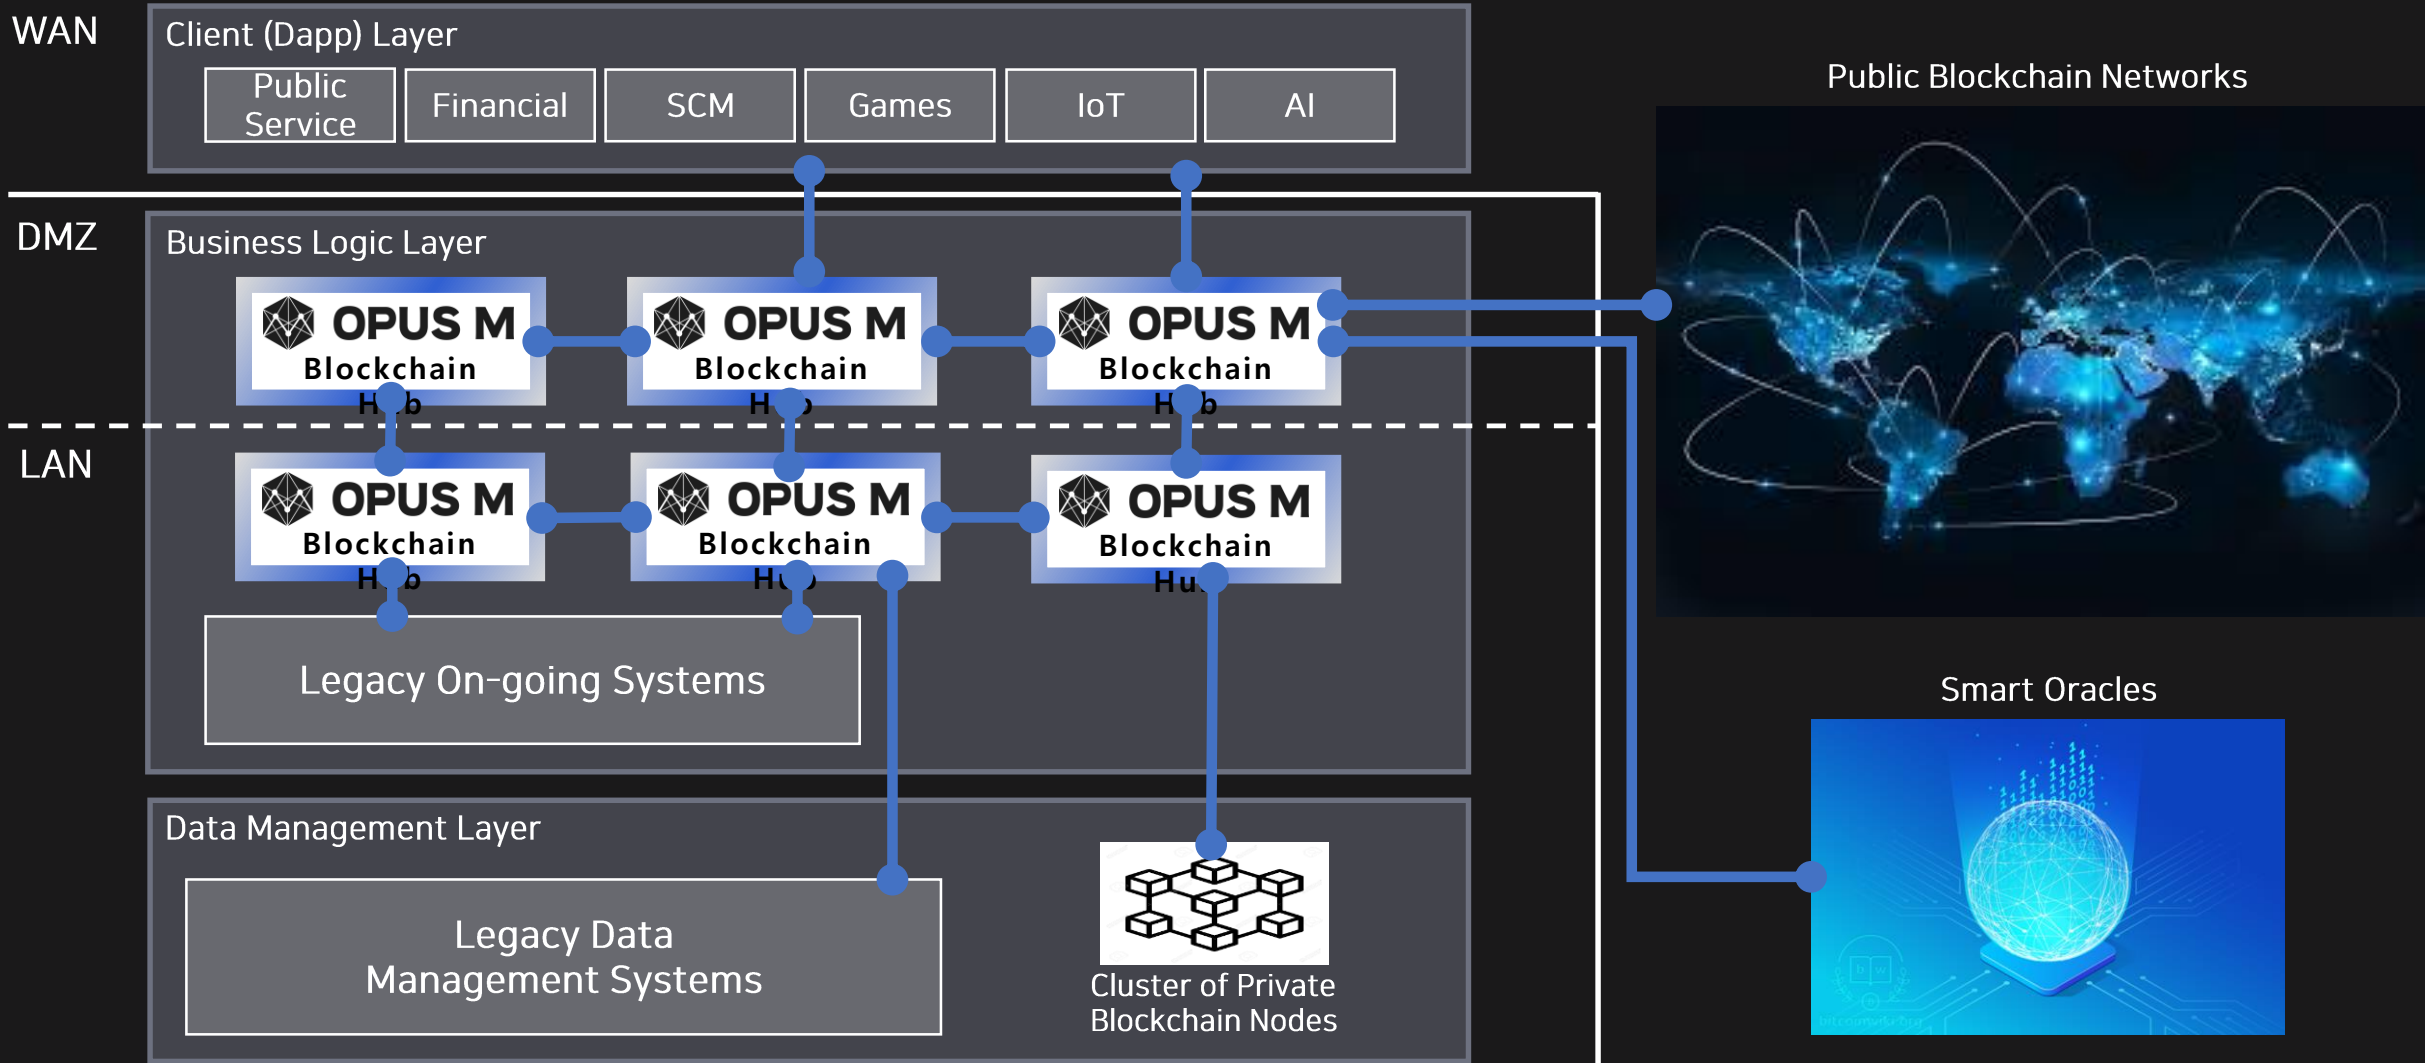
WAN

Client (Dapp) Layer

Public Service

Financial

SCM

Games

IoT

AI

DMZ

Business Logic Layer

OPUS M Blockchain H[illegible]b

OPUS M Blockchain H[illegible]

OPUS M Blockchain H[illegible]b

LAN

OPUS M Blockchain H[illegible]b

OPUS M Blockchain H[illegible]

OPUS M Blockchain Hu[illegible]

Legacy On-going Systems

Data Management Layer

Legacy Data Management Systems

Cluster of Private Blockchain Nodes

Public Blockchain Networks

Smart Oracles